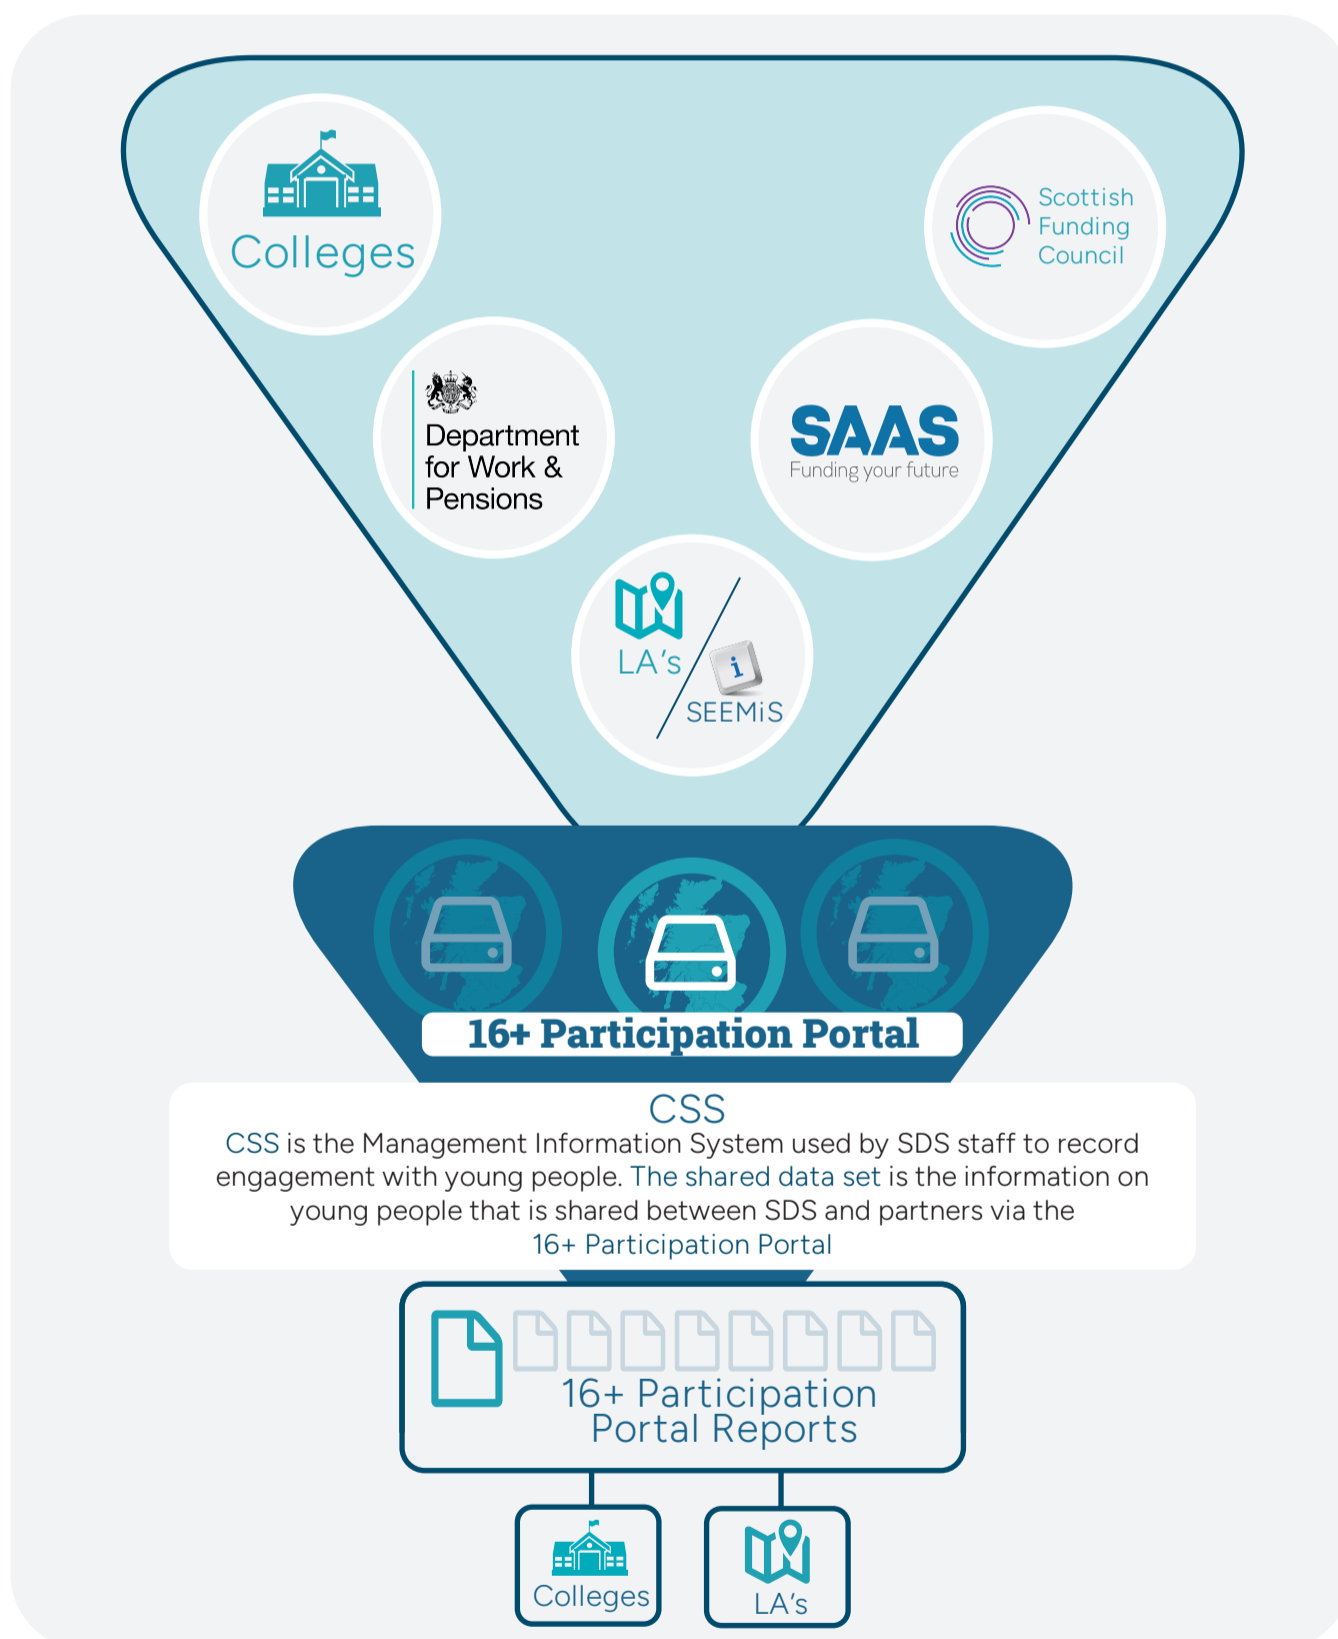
Colleges

Scottish Funding Council

Department for Work & Pensions

SAAS
Funding your future

LA's

SEEMiS

16+ Participation Portal

CSS
CSS is the Management Information System used by SDS staff to record engagement with young people. The shared data set is the information on young people that is shared between SDS and partners via the 16+ Participation Portal

16+ Participation Portal Reports

Colleges

LA's